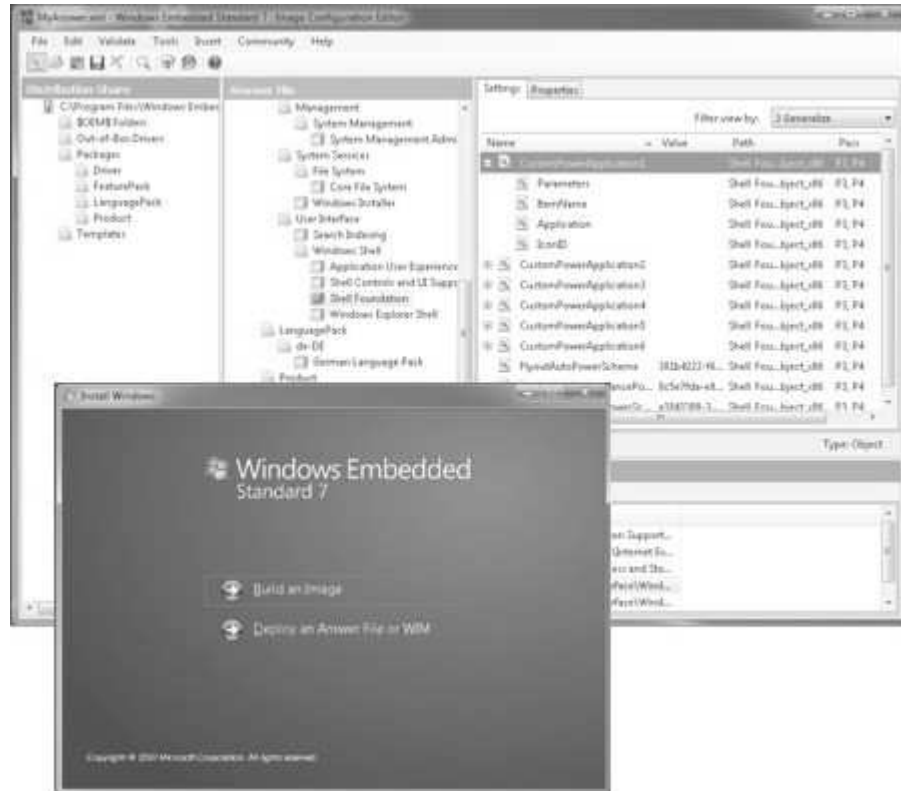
MyAnswer.xml - Windows Embedded Standard 7 - Image Configuration Editor

File Edit Validate Tools Insert Community Help

Distribution Share
C:\Program Files\Windows Embed
$OEM$ Folders
Out-of-Box Drivers
Packages
Driver
FeaturePack
LanguagePack
Product
Templates

Answer File
Management
System Management
System Management Admi
System Services
File System
Core File System
Windows Installer
User Interface
Search Indexing
Windows Shell
Application User Experience
Shell Controls and UI Suppo
Shell Foundation
Windows Explorer Shell
LanguagePack
de-DE
German Language Pack
Product

Settings Properties

Filter view by: 3 Generalize

| Name | Value | Path | Pass |
|---|---|---|---|
| CustomPowerApplication1 | | Shell Fou...bject_x86 | P3, P4 |
| Parameters | | Shell Fou...bject_x86 | P3, P4 |
| ItemName | | Shell Fou...bject_x86 | P3, P4 |
| Application | | Shell Fou...bject_x86 | P3, P4 |
| IconID | | Shell Fou...bject_x86 | P3, P4 |
| CustomPowerApplication2 | | Shell Fou...bject_x86 | P3, P4 |
| CustomPowerApplication3 | | Shell Fou...bject_x86 | P3, P4 |
| CustomPowerApplication4 | | Shell Fou...bject_x86 | P3, P4 |
| CustomPowerApplication5 | | Shell Fou...bject_x86 | P3, P4 |
| CustomPowerApplication6 | | Shell Fou...bject_x86 | P3, P4 |
| PlywaltAutoPowerScheme | 381b4222-f6... | Shell Fou...bject_x86 | P3, P4 |
| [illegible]enceFo... | 8c5e7fda-e8... | Shell Fou...bject_x86 | P3, P4 |
| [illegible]owerSc... | a1841308-3... | Shell Fou...bject_x86 | P3, P4 |

Type: Object

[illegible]on Support...
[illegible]Internet Ex...
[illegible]ess and Sto...
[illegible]face\Wind...
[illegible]face\Wind...

Install Windows

Windows Embedded
Standard 7

Build an Image

Deploy an Answer File or WIM

Copyright © 2010 Microsoft Corporation. All rights reserved.